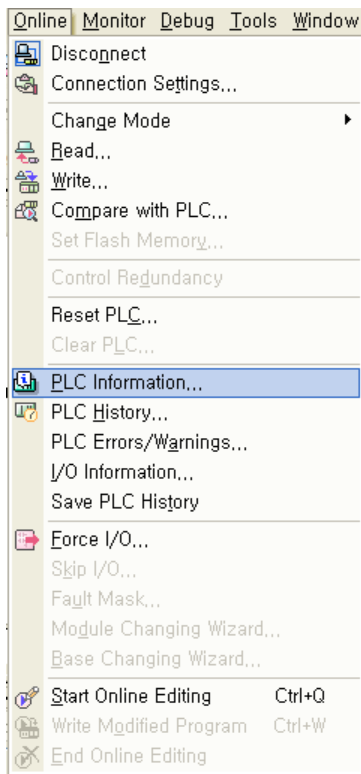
Online Monitor Debug Tools Window

Disconnect
Connection Settings...

Change Mode
Read...
Write...
Compare with PLC...
Set Flash Memory...

Control Redundancy

Reset PLC...
Clear PLC...

PLC Information...
PLC History...
PLC Errors/Warnings...
I/O Information...
Save PLC History

Force I/O...
Skip I/O...
Fault Mask...
Module Changing Wizard...
Base Changing Wizard...

Start Online Editing Ctrl+Q
Write Modified Program Ctrl+W
End Online Editing